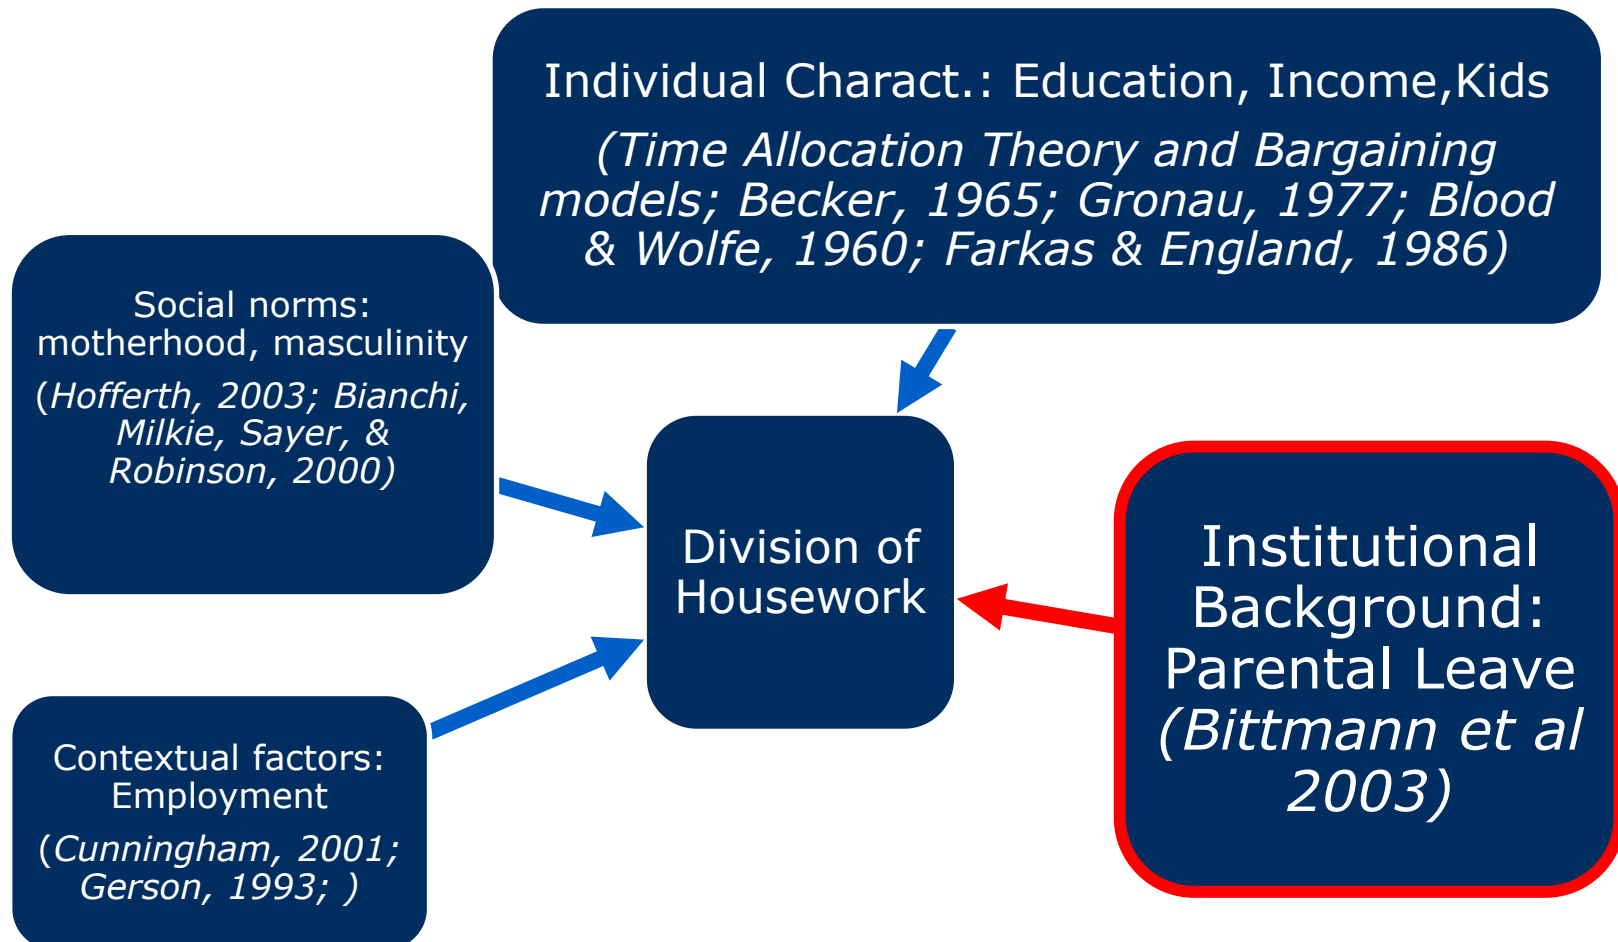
Individual Charact.: Education, Income,Kids

(Time Allocation Theory and Bargaining models; Becker, 1965; Gronau, 1977; Blood & Wolfe, 1960; Farkas & England, 1986)

Social norms: motherhood, masculinity

(Hofferth, 2003; Bianchi, Milkie, Sayer, & Robinson, 2000)

Division of Housework

Institutional Background: Parental Leave (Bittmann et al 2003)

Contextual factors: Employment

(Cunningham, 2001; Gerson, 1993; )